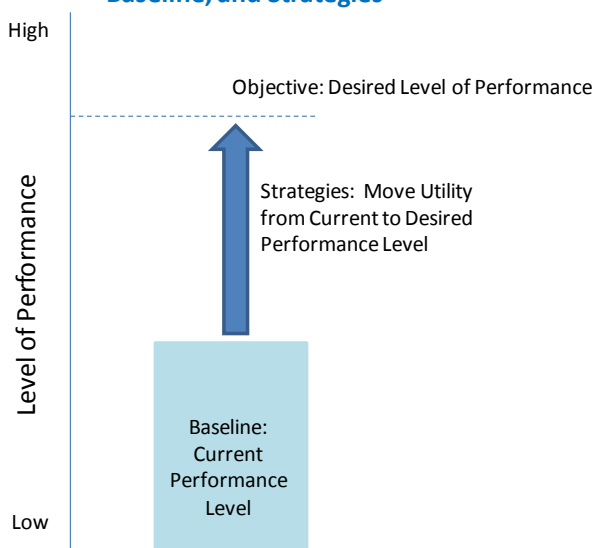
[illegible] Baseline, and Strategies

High

Objective: Desired Level of Performance

Strategies: Move Utility from Current to Desired Performance Level

Level of Performance

Baseline: Current Performance Level

Low